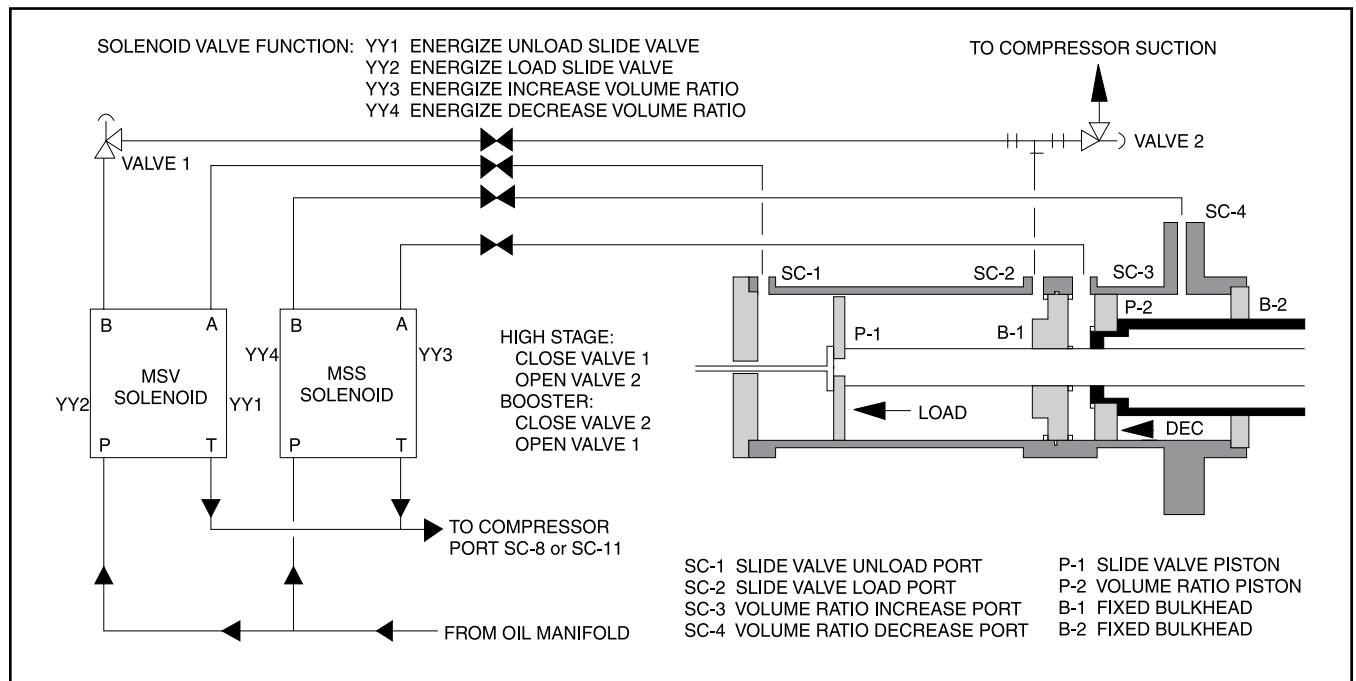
SOLENOID VALVE FUNCTION: YY1 ENERGIZE UNLOAD SLIDE VALVE
YY2 ENERGIZE LOAD SLIDE VALVE
YY3 ENERGIZE INCREASE VOLUME RATIO
YY4 ENERGIZE DECREASE VOLUME RATIO

TO COMPRESSOR SUCTION

VALVE 1

VALVE 2

SC-4

SC-1

SC-2

SC-3

B-2

P-2

B-1

P-1

B

A

B

A

MSV SOLENOID

YY4

MSS SOLENOID

YY3

YY2

YY1

P

T

P

T

HIGH STAGE:
CLOSE VALVE 1
OPEN VALVE 2
BOOSTER:
CLOSE VALVE 2
OPEN VALVE 1

LOAD

DEC

TO COMPRESSOR PORT SC-8 or SC-11

FROM OIL MANIFOLD

SC-1 SLIDE VALVE UNLOAD PORT
SC-2 SLIDE VALVE LOAD PORT
SC-3 VOLUME RATIO INCREASE PORT
SC-4 VOLUME RATIO DECREASE PORT

P-1 SLIDE VALVE PISTON
P-2 VOLUME RATIO PISTON
B-1 FIXED BULKHEAD
B-2 FIXED BULKHEAD